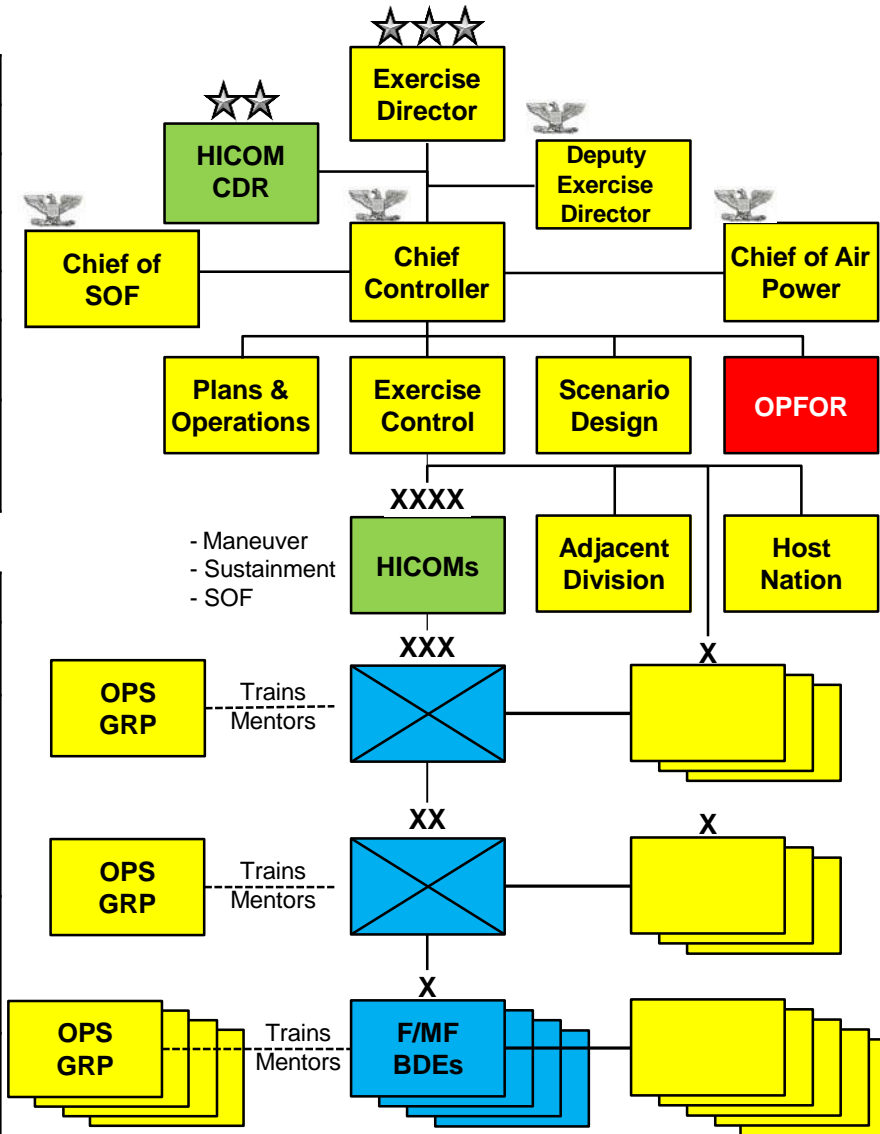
Exercise Director

HICOM CDR

Deputy Exercise Director

Chief of SOF

Chief Controller

Chief of Air Power

Plans & Operations

Exercise Control

Scenario Design

OPFOR

XXXX

- Maneuver
- Sustainment
- SOF

HICOMs

Adjacent Division

Host Nation

XXX

X

OPS GRP

Trains
Mentors

XX

X

OPS GRP

Trains
Mentors

X

OPS GRP

Trains
Mentors

F/MF BDEs